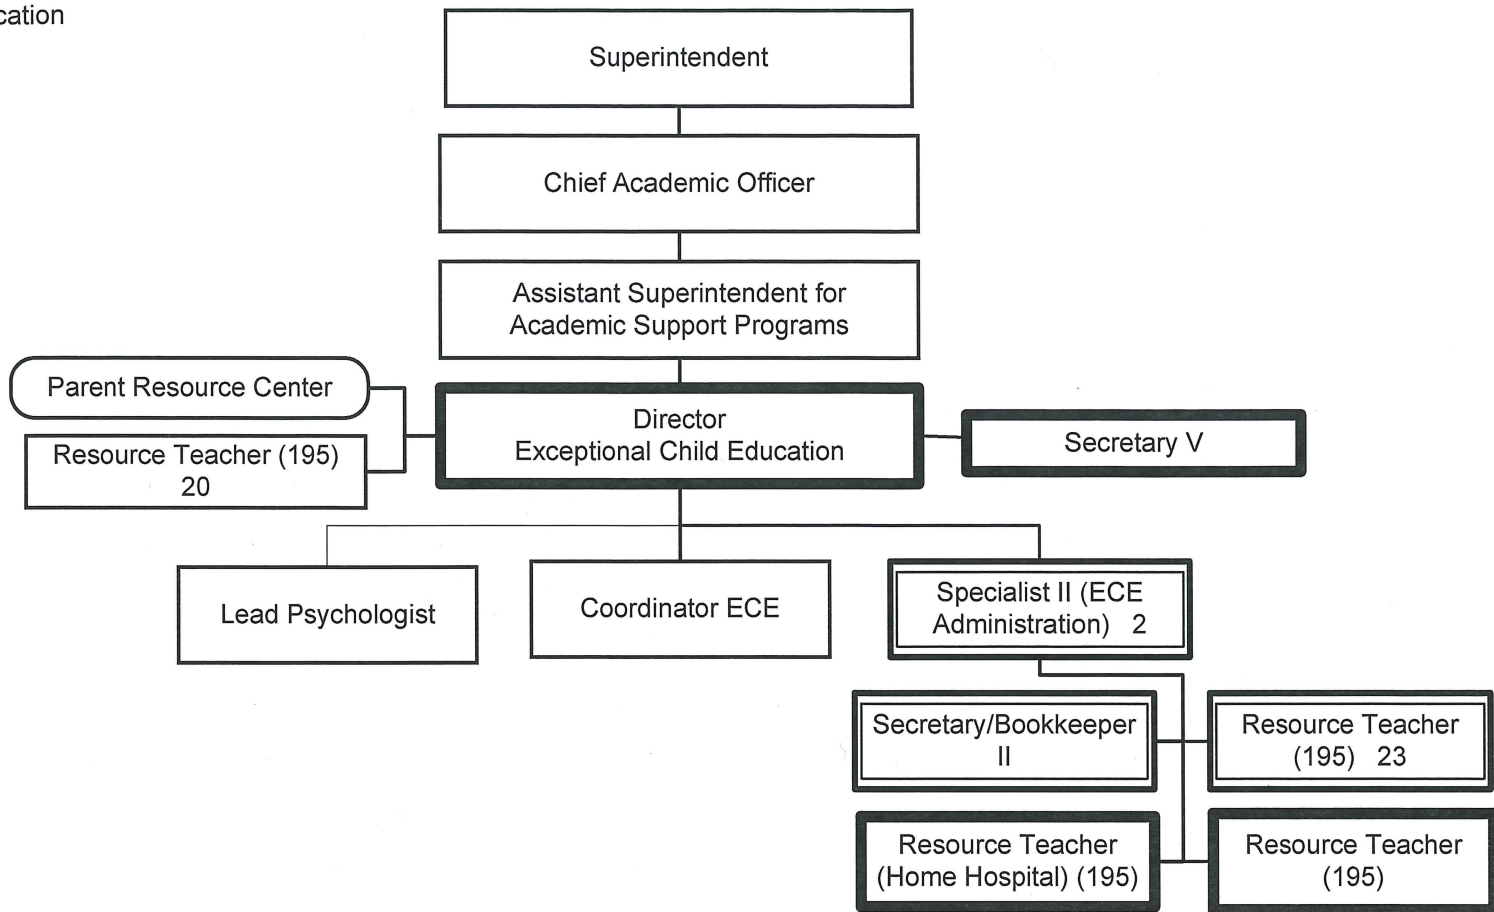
cation

Superintendent

Chief Academic Officer

Assistant Superintendent for Academic Support Programs

Parent Resource Center

Resource Teacher (195) 20

Director Exceptional Child Education

Secretary V

Lead Psychologist

Coordinator ECE

Specialist II (ECE Administration) 2

Secretary/Bookkeeper II

Resource Teacher (195) 23

Resource Teacher (Home Hospital) (195)

Resource Teacher (195)